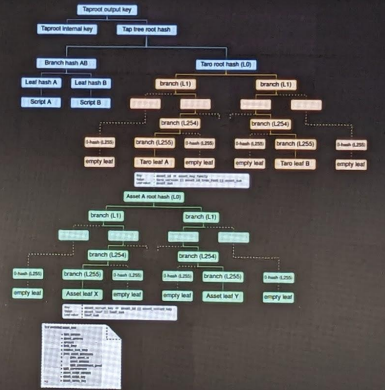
Taproot output key

Taproot internal key

Tap tree root hash

Branch hash AB

Taro root hash (L0)

Leaf hash A

Leaf hash B

Script A

Script B

branch (L1)

branch (L1)

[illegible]

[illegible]

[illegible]

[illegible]

branch (L254)

branch (L254)

0-hash (L255)

branch (L255)

0-hash (L255)

0-hash (L255)

branch (L255)

0-hash (L255)

empty leaf

Taro leaf A

empty leaf

empty leaf

Taro leaf B

empty leaf

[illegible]

Asset A root hash (L0)

branch (L1)

branch (L1)

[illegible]

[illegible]

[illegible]

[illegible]

branch (L254)

branch (L254)

0-hash (L255)

branch (L255)

0-hash (L255)

0-hash (L255)

branch (L255)

0-hash (L255)

empty leaf

Asset leaf X

empty leaf

empty leaf

Asset leaf Y

empty leaf

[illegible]

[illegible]